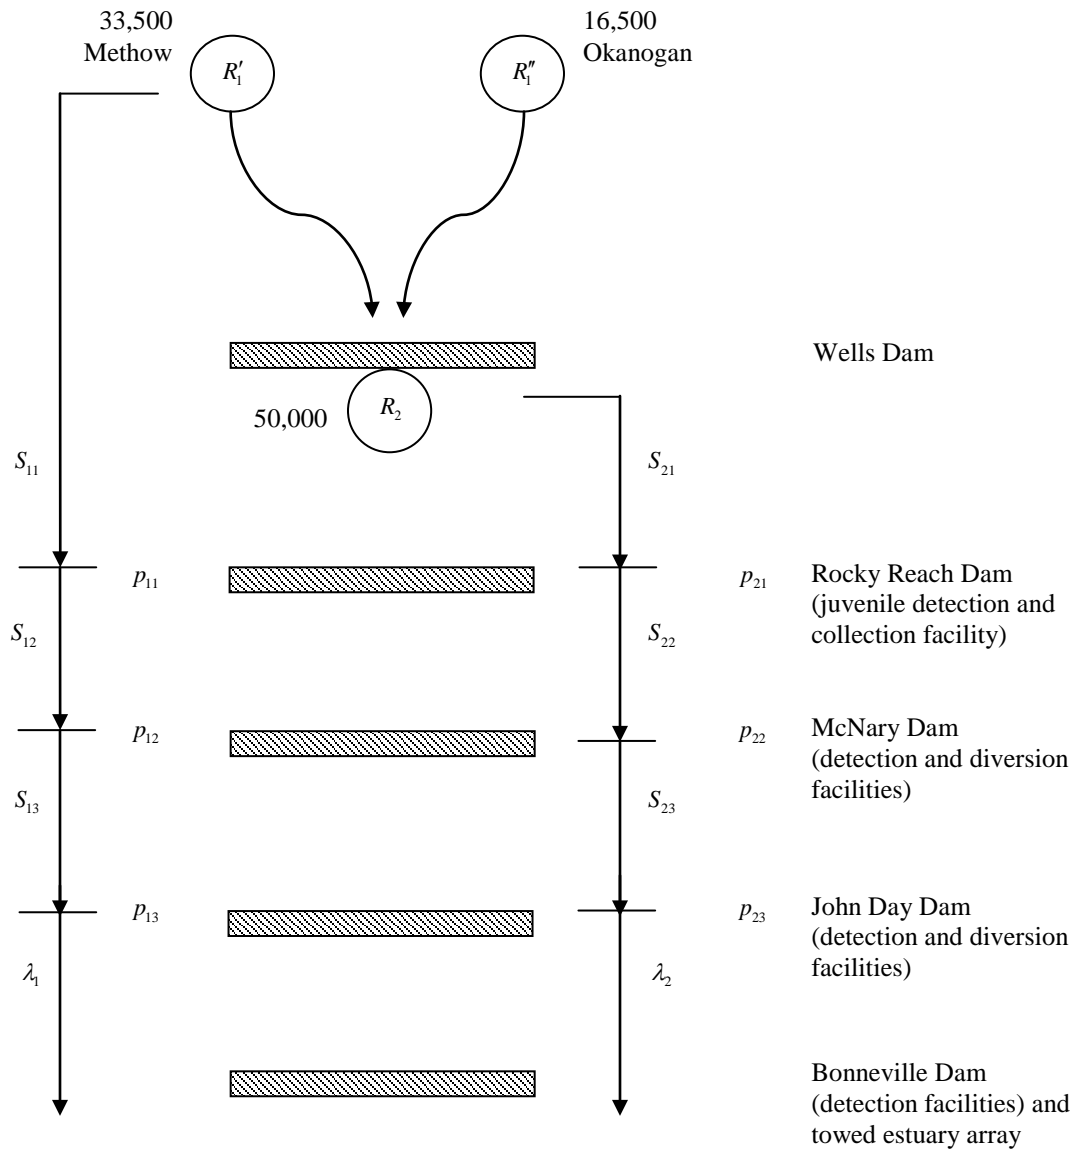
33,500
Methow

$R_1'$

$R_1''$

16,500
Okanogan

Wells Dam

50,000

$R_2$

$S_{11}$

$S_{21}$

$p_{11}$

$p_{21}$

Rocky Reach Dam
(juvenile detection and collection facility)

$S_{12}$

$S_{22}$

$p_{12}$

$p_{22}$

McNary Dam
(detection and diversion facilities)

$S_{13}$

$S_{23}$

$p_{13}$

$p_{23}$

John Day Dam
(detection and diversion facilities)

$\lambda_1$

$\lambda_2$

Bonneville Dam
(detection facilities) and towed estuary array